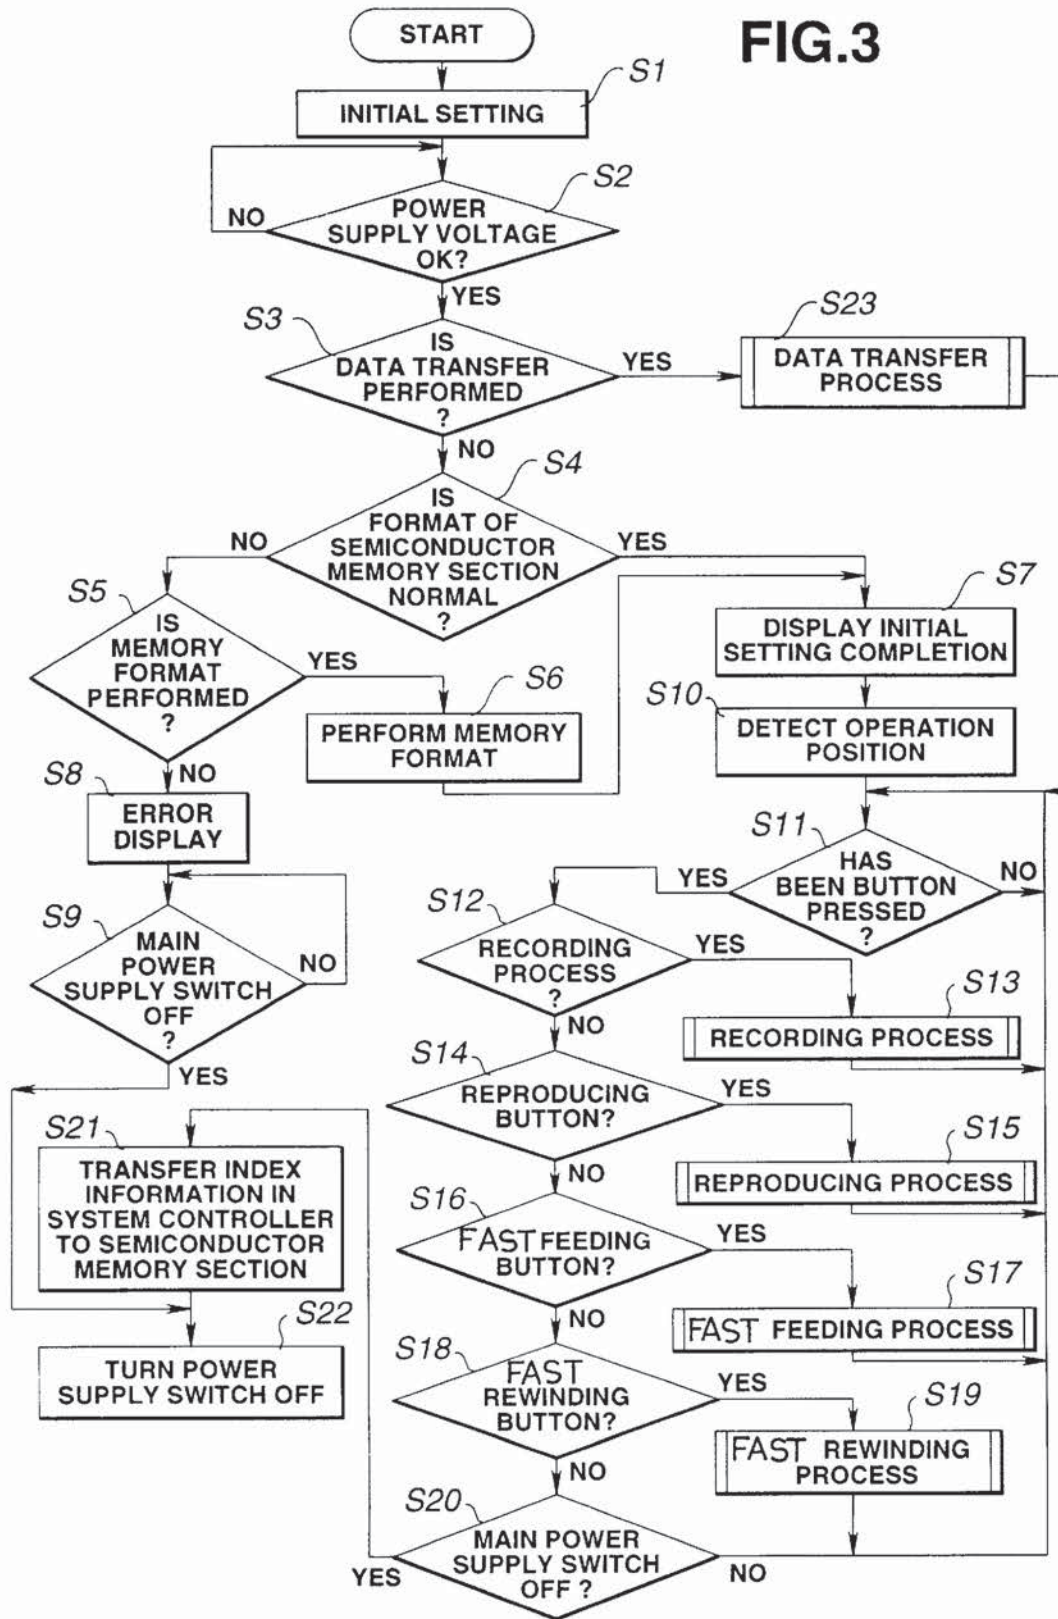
FIG.3

START

S1
INITIAL SETTING

S2
POWER SUPPLY VOLTAGE OK?
NO
YES

S3
IS DATA TRANSFER PERFORMED ?
YES
NO

S23
DATA TRANSFER PROCESS

S4
IS FORMAT OF SEMICONDUCTOR MEMORY SECTION NORMAL ?
NO
YES

S5
IS MEMORY FORMAT PERFORMED ?
YES
NO

S6
PERFORM MEMORY FORMAT

S7
DISPLAY INITIAL SETTING COMPLETION

S10
DETECT OPERATION POSITION

S8
ERROR DISPLAY

S9
MAIN POWER SUPPLY SWITCH OFF ?
NO
YES

S11
HAS BEEN BUTTON PRESSED ?
YES
NO

S12
RECORDING PROCESS ?
YES
NO

S13
RECORDING PROCESS

S14
REPRODUCING BUTTON?
YES
NO

S15
REPRODUCING PROCESS

S21
TRANSFER INDEX INFORMATION IN SYSTEM CONTROLLER TO SEMICONDUCTOR MEMORY SECTION

S16
FAST FEEDING BUTTON?
YES
NO

S17
FAST FEEDING PROCESS

S22
TURN POWER SUPPLY SWITCH OFF

S18
FAST REWINDING BUTTON?
YES
NO

S19
FAST REWINDING PROCESS

S20
MAIN POWER SUPPLY SWITCH OFF ?
YES
NO